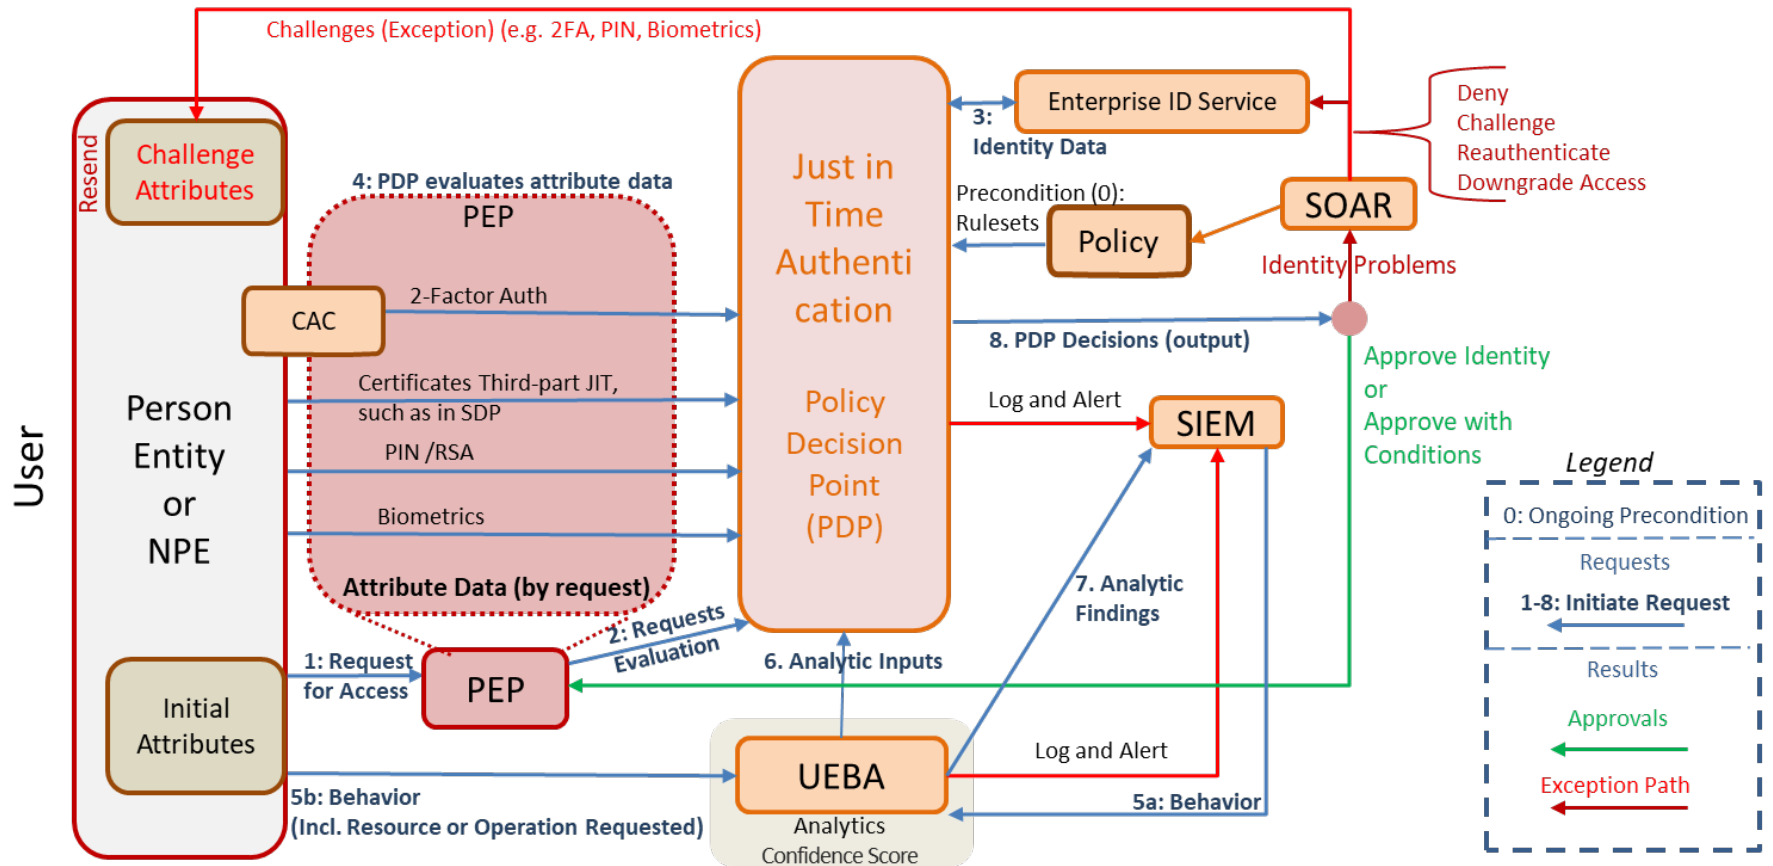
Challenges (Exception) (e.g. 2FA, PIN, Biometrics)

Resend

Challenge Attributes

User

Person Entity or NPE

Initial Attributes

CAC

4: PDP evaluates attribute data

PEP

2-Factor Auth

Certificates Third-part JIT, such as in SDP

PIN /RSA

Biometrics

Attribute Data (by request)

1: Request for Access

PEP

2: Requests Evaluation

Just in Time Authentication

Policy Decision Point (PDP)

3: Identity Data

Enterprise ID Service

Precondition (0): Rulesets

Policy

SOAR

Deny
Challenge
Reauthenticate
Downgrade Access

Identity Problems

8. PDP Decisions (output)

Approve Identity or Approve with Conditions

Log and Alert

SIEM

7. Analytic Findings

6. Analytic Inputs

UEBA

Analytics Confidence Score

Log and Alert

5a: Behavior

5b: Behavior (Incl. Resource or Operation Requested)

Legend

0: Ongoing Precondition

Requests

1-8: Initiate Request

Results

Approvals

Exception Path